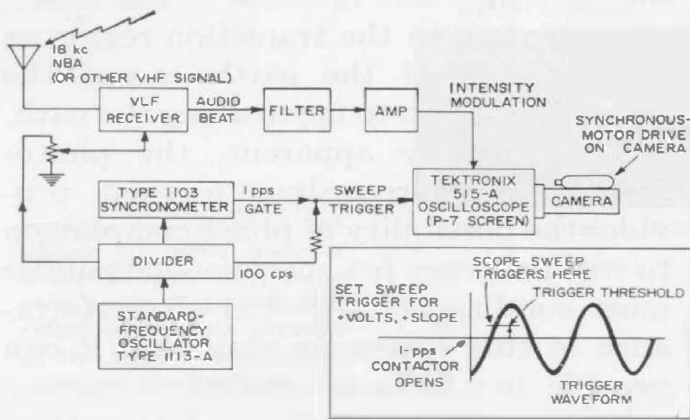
18 kc
NBA
(OR OTHER VHF SIGNAL)

VLF RECEIVER
AUDIO BEAT
FILTER
AMP
INTENSITY MODULATION
SYNCHRONOUS-MOTOR DRIVE ON CAMERA

TYPE 1103 SYNCRONOMETER
1 pps GATE
SWEEP TRIGGER
TEKTRONIX 515-A OSCILLOSCOPE (P-7 SCREEN)
CAMERA

DIVIDER
100 cps

STANDARD-FREQUENCY OSCILLATOR TYPE 1113-A

SET SWEEP TRIGGER FOR +VOLTS, +SLOPE
SCOPE SWEEP TRIGGERS HERE
TRIGGER THRESHOLD
1-pps CONTACTOR OPENS
TRIGGER WAVEFORM